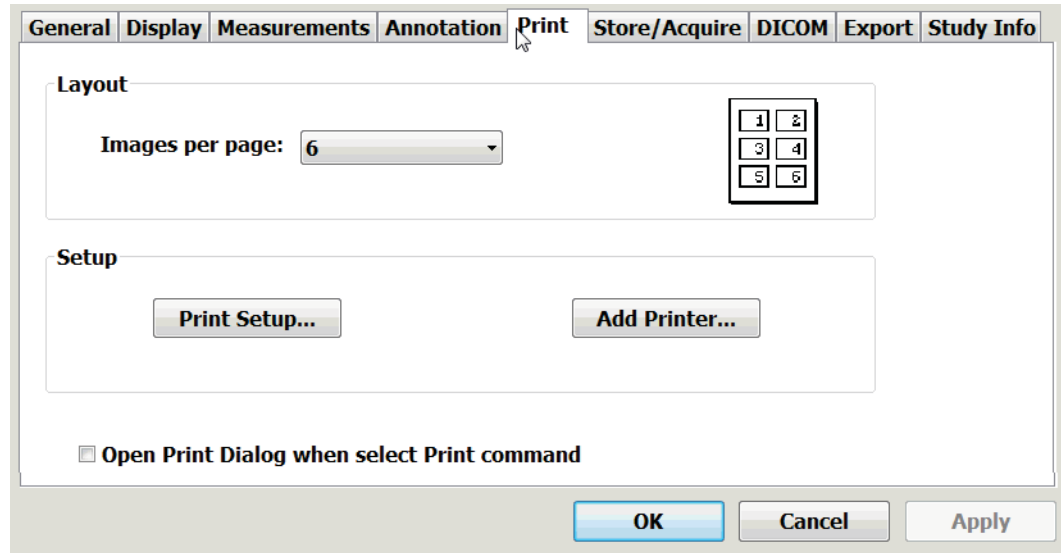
General | Display | Measurements | Annotation | Print | Store/Acquire | DICOM | Export | Study Info

Layout

Images per page: 6

| 1 | 2 |
|---|---|
| 3 | 4 |
| 5 | 6 |

Setup

Print Setup...

Add Printer...

Open Print Dialog when select Print command

OK

Cancel

Apply